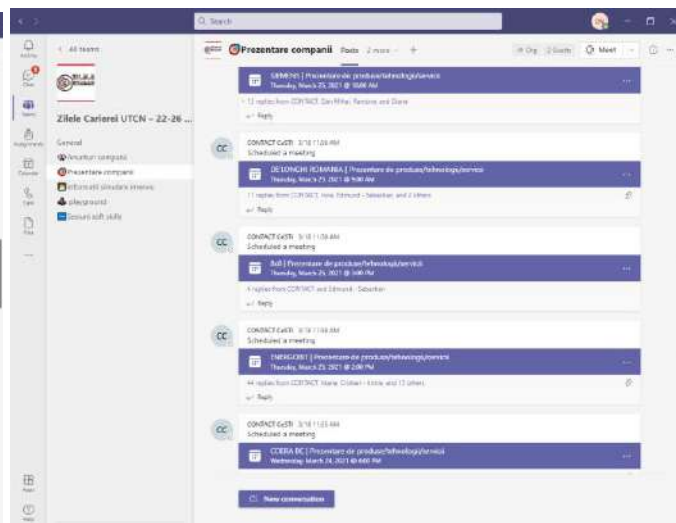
Q Search

Activity
Chat
Teams
Assignments
Calendar
Calls
Files
...
Apps
Help

< All teams

Zilele Carierei UTCN - 22-26 ...

General
Anunturi companii
Prezentare companii
Informatii simulare interviu
playground
Sesiuni soft skills

Prezentare companii Posts 2 more +

Org 2 Guests Meet

SIEMENS | Prezentare de produse/tehnologii/servicii
Thursday, March 25, 2021 @ 10:00 AM
13 replies from CONTACT, Dan Mihai, Renata and Diana
Reply

CC CONTACT CeSTI 3/18 11:28 AM
Scheduled a meeting
DE'LONGHI ROMANIA | Prezentare de produse/tehnologii/servicii
Thursday, March 25, 2021 @ 9:00 AM
11 replies from CONTACT, Ioana, Edmund - Sebastian, and 3 others
Reply

CC CONTACT CeSTI 3/18 11:26 AM
Scheduled a meeting
Bell | Prezentare de produse/tehnologii/servicii
Thursday, March 25, 2021 @ 3:00 PM
4 replies from CONTACT and Edmund - Sebastian
Reply

CC CONTACT CeSTI 3/18 11:24 AM
Scheduled a meeting
ENERGOBIT | Prezentare de produse/tehnologii/servicii
Thursday, March 25, 2021 @ 2:00 PM
44 replies from CONTACT, Maria, Cristian - Ionut, and 13 others
Reply

CC CONTACT CeSTI 3/18 11:23 AM
Scheduled a meeting
COERA BC | Prezentare de produse/tehnologii/servicii
Wednesday, March 24, 2021 @ 6:00 PM

New conversation